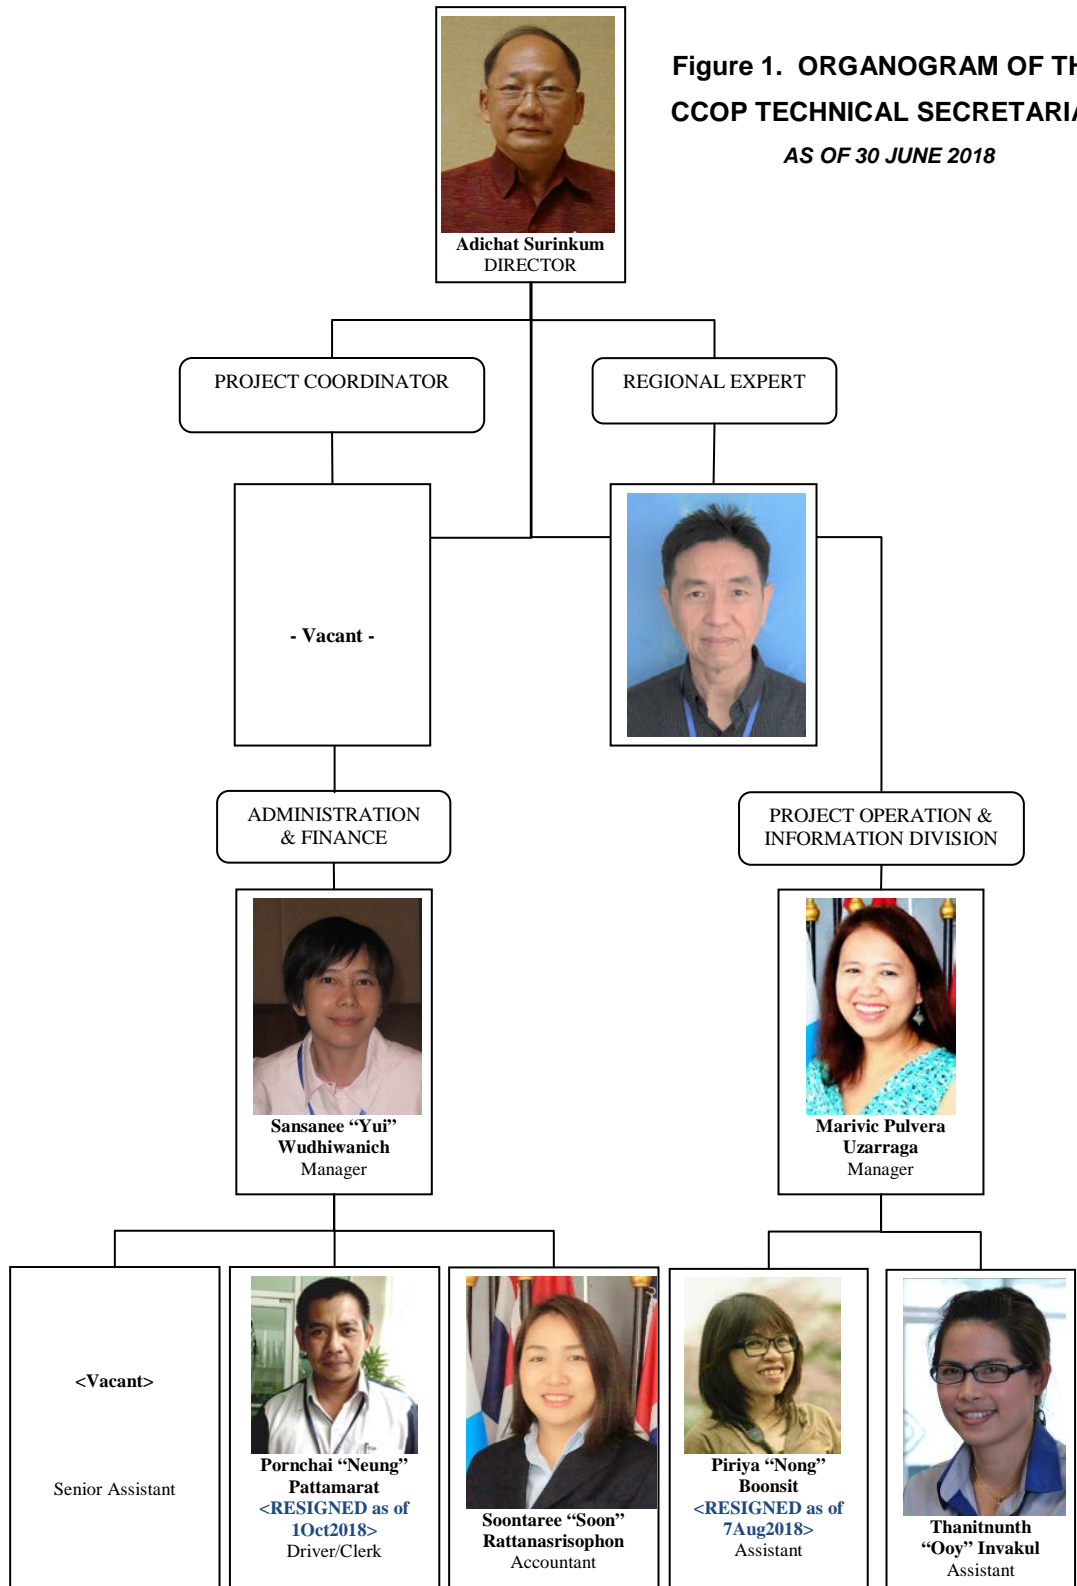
Figure 1. ORGANOGRAM OF TH

CCOP TECHNICAL SECRETARI

AS OF 30 JUNE 2018

Adichat Surinkum
DIRECTOR

PROJECT COORDINATOR

REGIONAL EXPERT

- Vacant -

ADMINISTRATION & FINANCE

PROJECT OPERATION & INFORMATION DIVISION

Sansanee “Yui” Wudhiwanich
Manager

Marivic Pulvera Uzarraga
Manager

<Vacant>

Senior Assistant

Pornchai “Neung” Pattamarat
<RESIGNED as of 1Oct2018>
Driver/Clerk

Soontaree “Soon” Rattanasrisophon
Accountant

Piriya “Nong” Boonsit
<RESIGNED as of 7Aug2018>
Assistant

Thanitnunth “Ooy” Invakul
Assistant